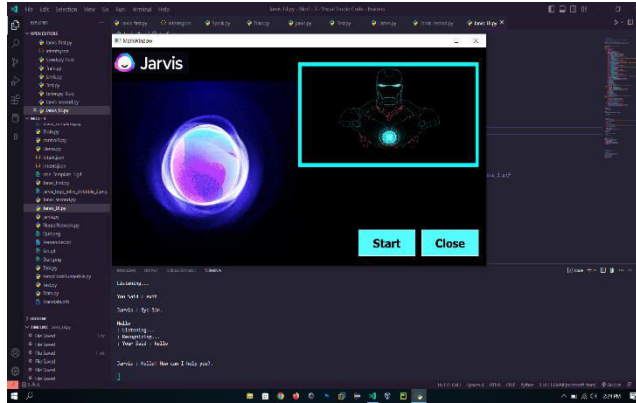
File Edit Selection View Go Run Terminal Help

EXPLORER

OPEN EDITORS

Jarvis

Start

Close

Listening...

You Said : exit

Jarvis : Bye Sir.

Hello
: Listening...
: Recognizing...
: Your Said : hello

Jarvis : Hello! How can I help you?.